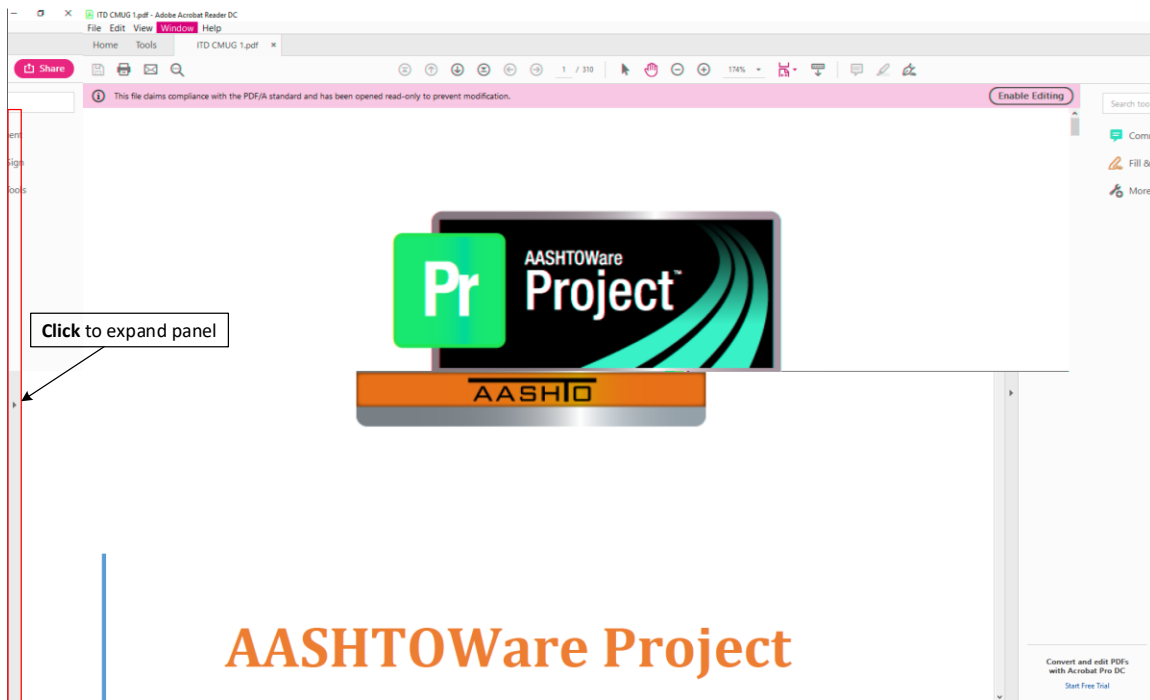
ITD CMUG 1.pdf - Adobe Acrobat Reader DC
File Edit View Window Help
Home Tools ITD CMUG 1.pdf ×
Share
1 / 310
174%
This file claims compliance with the PDF/A standard and has been opened read-only to prevent modification.
Enable Editing
ent
Sign
ools
Search too
Comm
Fill &
More
Pr
AASHTOWare
Project™
AASHTO
Click to expand panel
AASHTOWare Project
Convert and edit PDFs with Acrobat Pro DC
Start Free Trial